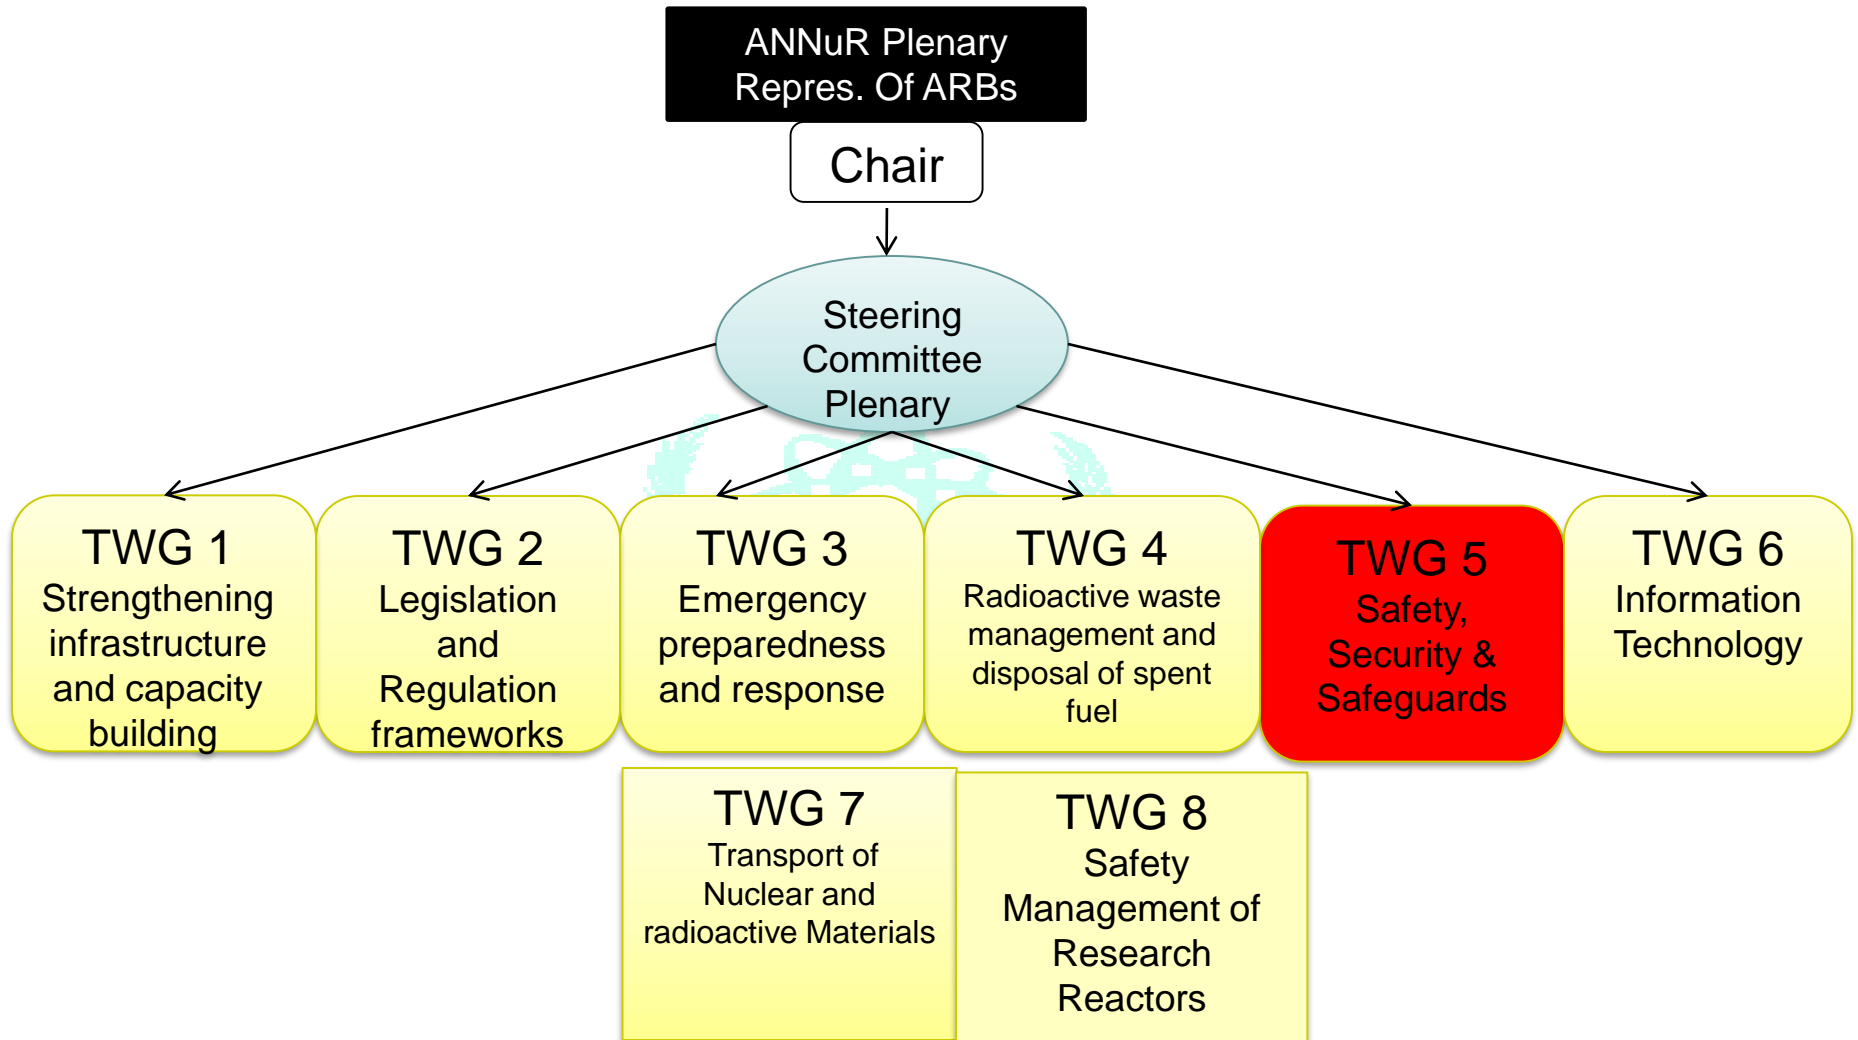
ANNuR Plenary
Repres. Of ARBs

Chair

Steering Committee Plenary

TWG 1
Strengthening infrastructure and capacity building

TWG 2
Legislation and Regulation frameworks

TWG 3
Emergency preparedness and response

TWG 4
Radioactive waste management and disposal of spent fuel

TWG 5
Safety, Security & Safeguards

TWG 6
Information Technology

TWG 7
Transport of Nuclear and radioactive Materials

TWG 8
Safety Management of Research Reactors